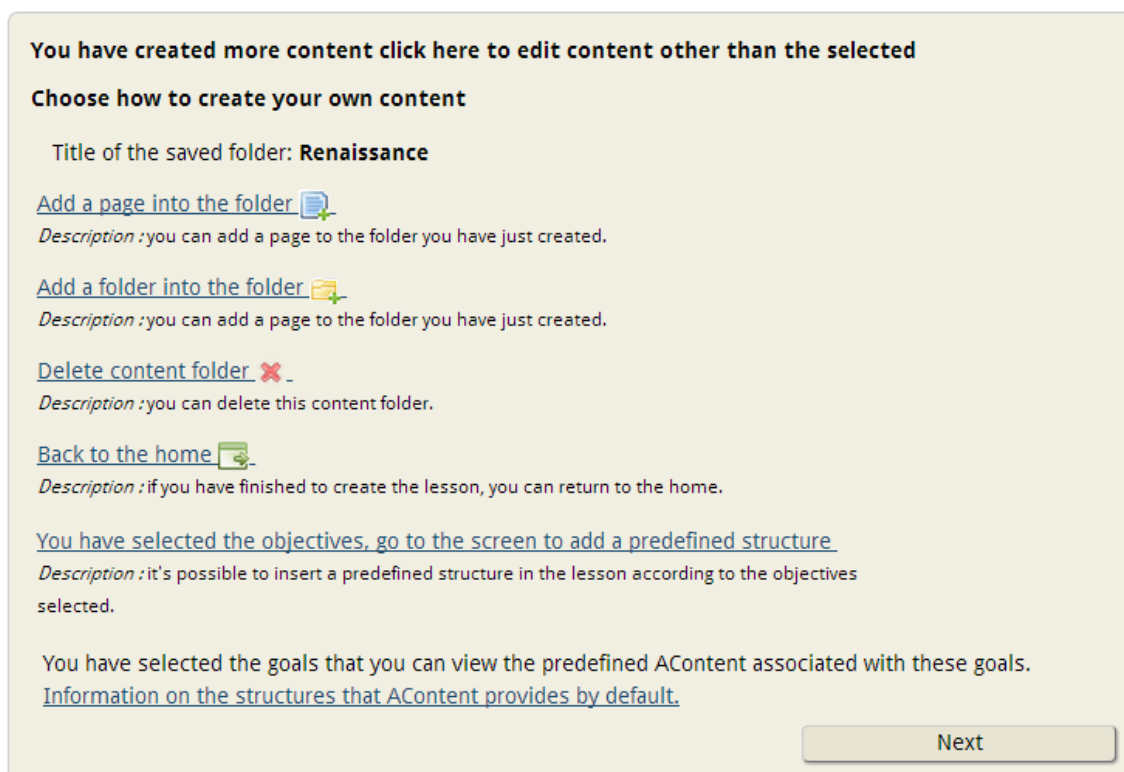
You have created more content click here to edit content other than the selected

Choose how to create your own content

Title of the saved folder: Renaissance

Add a page into the folder
Description : you can add a page to the folder you have just created.

Add a folder into the folder
Description : you can add a page to the folder you have just created.

Delete content folder
Description : you can delete this content folder.

Back to the home
Description : if you have finished to create the lesson, you can return to the home.

You have selected the objectives, go to the screen to add a predefined structure
Description : it's possible to insert a predefined structure in the lesson according to the objectives selected.

You have selected the goals that you can view the predefined AContent associated with these goals.
Information on the structures that AContent provides by default.

Next